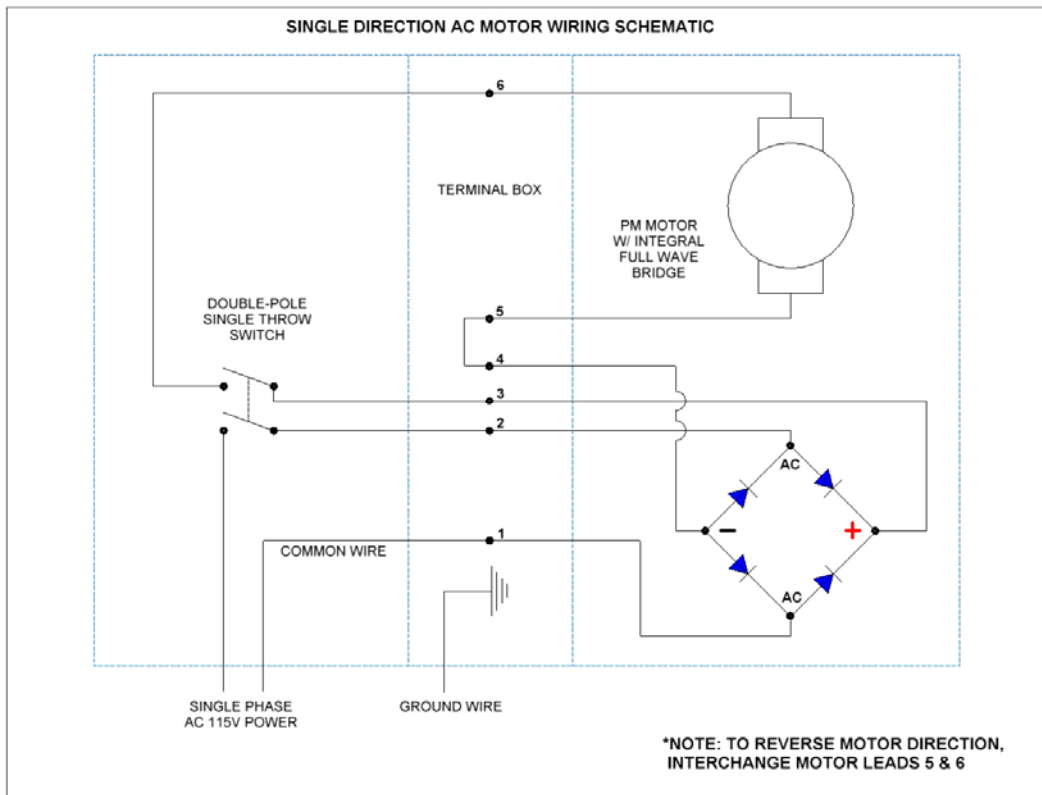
SINGLE DIRECTION AC MOTOR WIRING SCHEMATIC

6

TERMINAL BOX

PM MOTOR
W/ INTEGRAL
FULL WAVE
BRIDGE

DOUBLE-POLE
SINGLE THROW
SWITCH

5

4

3

2

AC

−

+

COMMON WIRE

1

AC

SINGLE PHASE
AC 115V POWER

GROUND WIRE

*NOTE: TO REVERSE MOTOR DIRECTION,
INTERCHANGE MOTOR LEADS 5 & 6